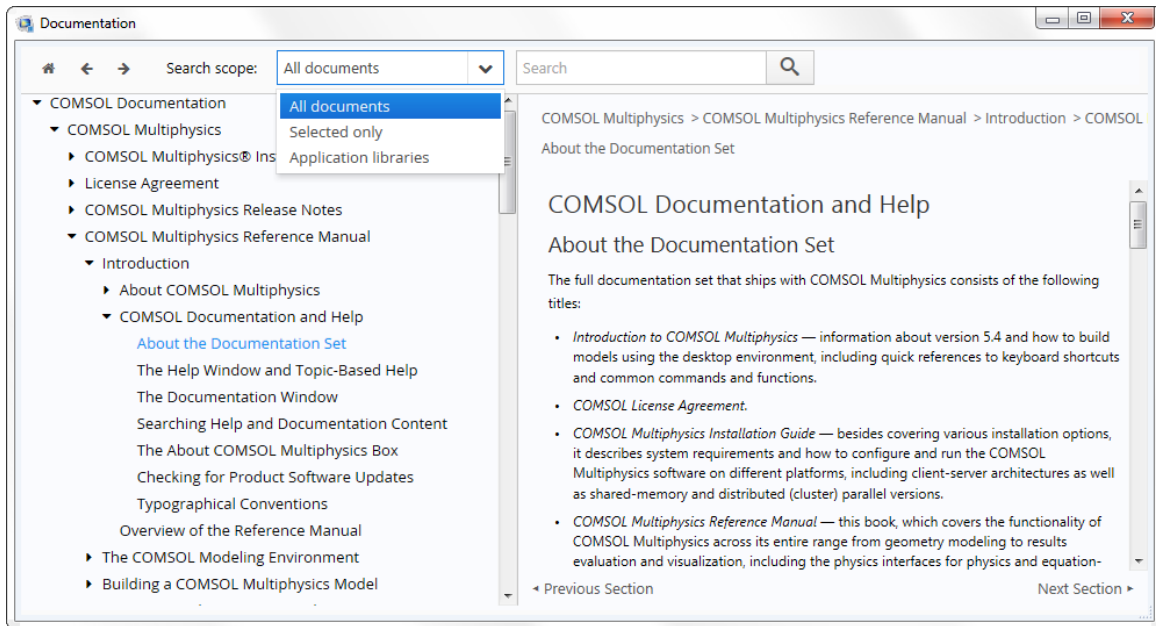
Documentation

Search scope: All documents

Search

All documents
Selected only
Application libraries

COMSOL Documentation
COMSOL Multiphysics
COMSOL Multiphysics® Ins
License Agreement
COMSOL Multiphysics Release Notes
COMSOL Multiphysics Reference Manual
Introduction
About COMSOL Multiphysics
COMSOL Documentation and Help
About the Documentation Set
The Help Window and Topic-Based Help
The Documentation Window
Searching Help and Documentation Content
The About COMSOL Multiphysics Box
Checking for Product Software Updates
Typographical Conventions
Overview of the Reference Manual
The COMSOL Modeling Environment
Building a COMSOL Multiphysics Model

COMSOL Multiphysics > COMSOL Multiphysics Reference Manual > Introduction > COMSOL
About the Documentation Set

COMSOL Documentation and Help

About the Documentation Set

The full documentation set that ships with COMSOL Multiphysics consists of the following titles:

- *Introduction to COMSOL Multiphysics* — information about version 5.4 and how to build models using the desktop environment, including quick references to keyboard shortcuts and common commands and functions.
- *COMSOL License Agreement.*
- *COMSOL Multiphysics Installation Guide* — besides covering various installation options, it describes system requirements and how to configure and run the COMSOL Multiphysics software on different platforms, including client-server architectures as well as shared-memory and distributed (cluster) parallel versions.
- *COMSOL Multiphysics Reference Manual* — this book, which covers the functionality of COMSOL Multiphysics across its entire range from geometry modeling to results evaluation and visualization, including the physics interfaces for physics and equation-

◂ Previous Section
Next Section ▸